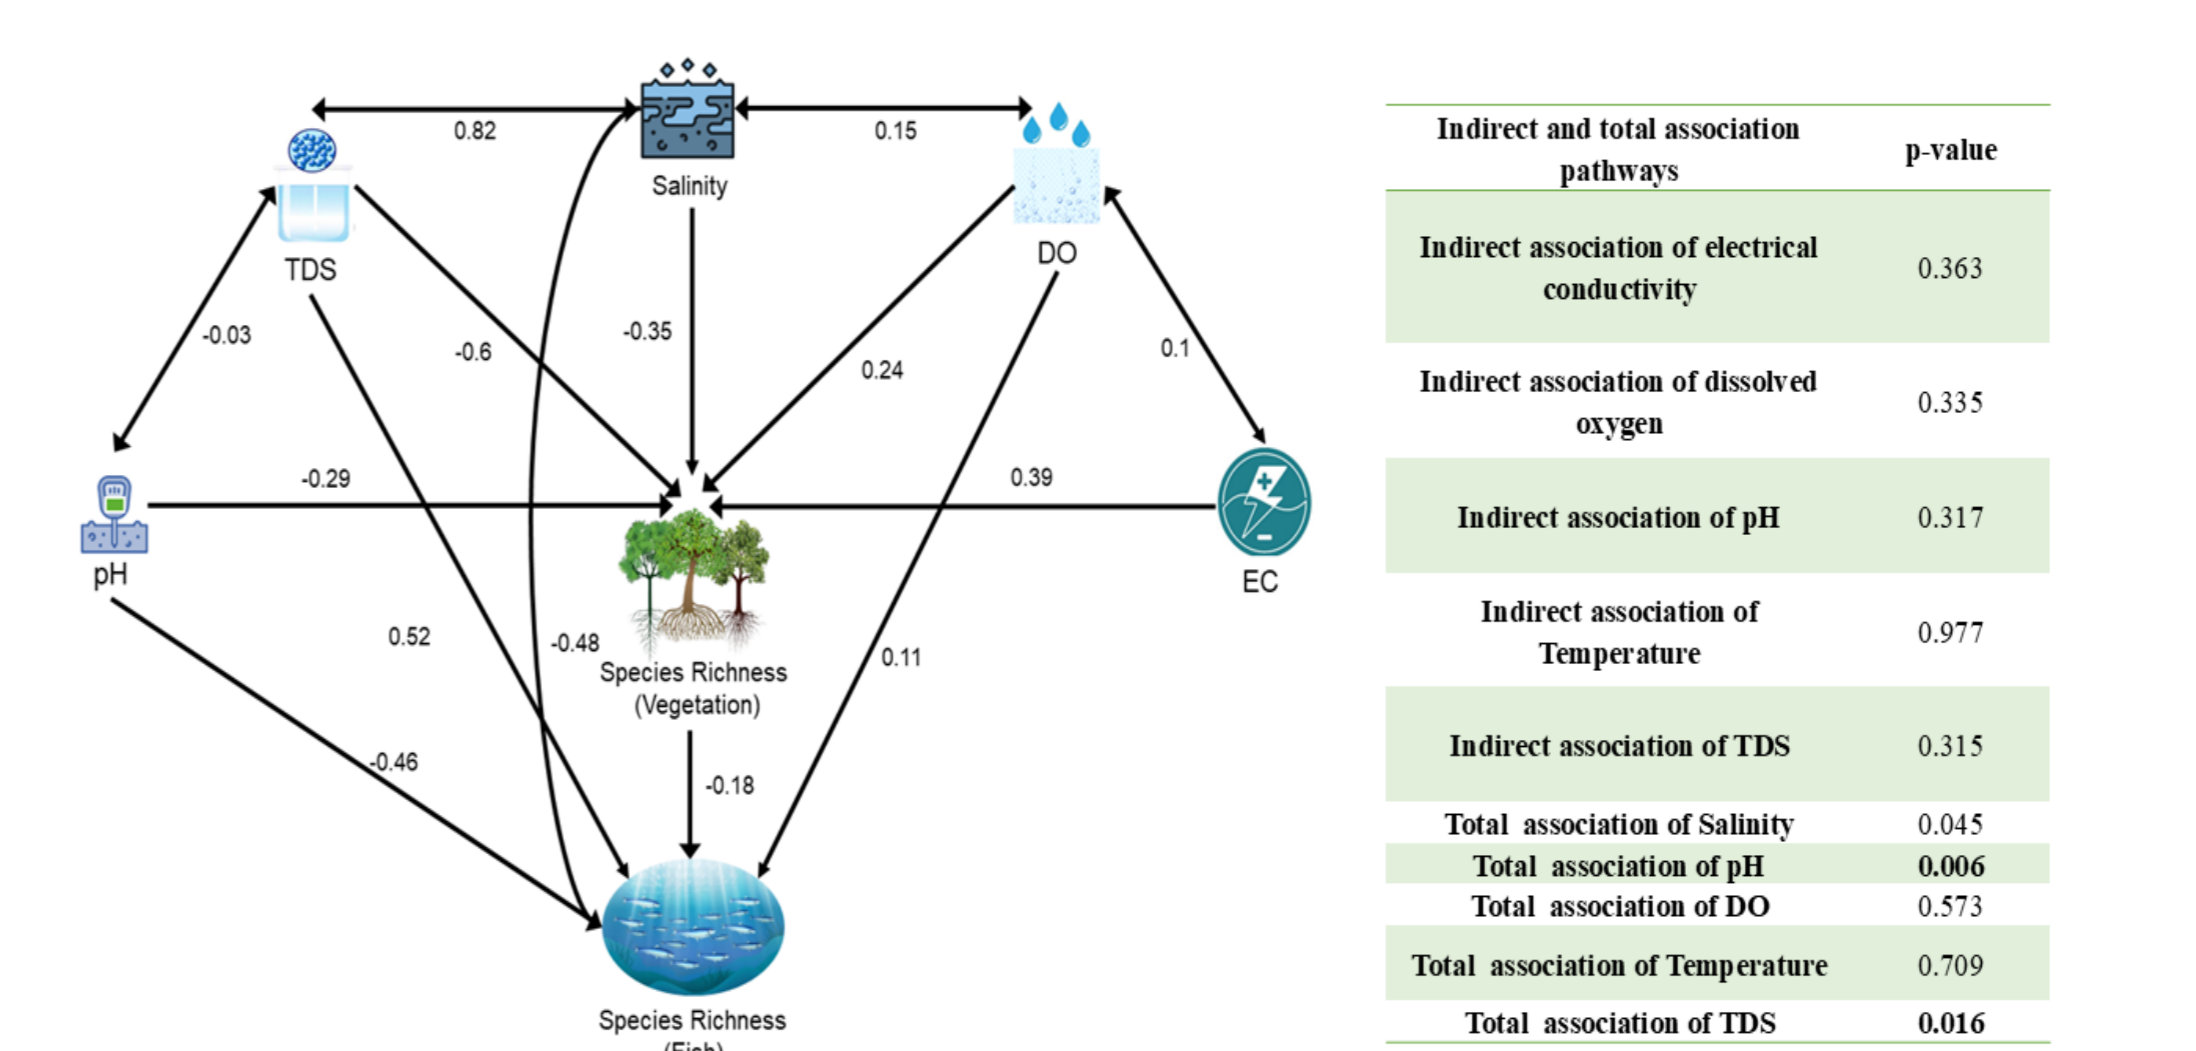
Salinity

TDS

DO

pH

EC

0.82

0.15

-0.03

-0.6

-0.35

0.24

0.1

-0.29

0.39

0.52

-0.48

0.11

Species Richness (Vegetation)

-0.46

-0.18

Species Richness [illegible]

| Indirect and total association pathways | p-value |
|---|---|
| Indirect association of electrical conductivity | 0.363 |
| Indirect association of dissolved oxygen | 0.335 |
| Indirect association of pH | 0.317 |
| Indirect association of Temperature | 0.977 |
| Indirect association of TDS | 0.315 |
| Total association of Salinity | 0.045 |
| Total association of pH | **0.006** |
| Total association of DO | 0.573 |
| Total association of Temperature | 0.709 |
| Total association of TDS | **0.016** |